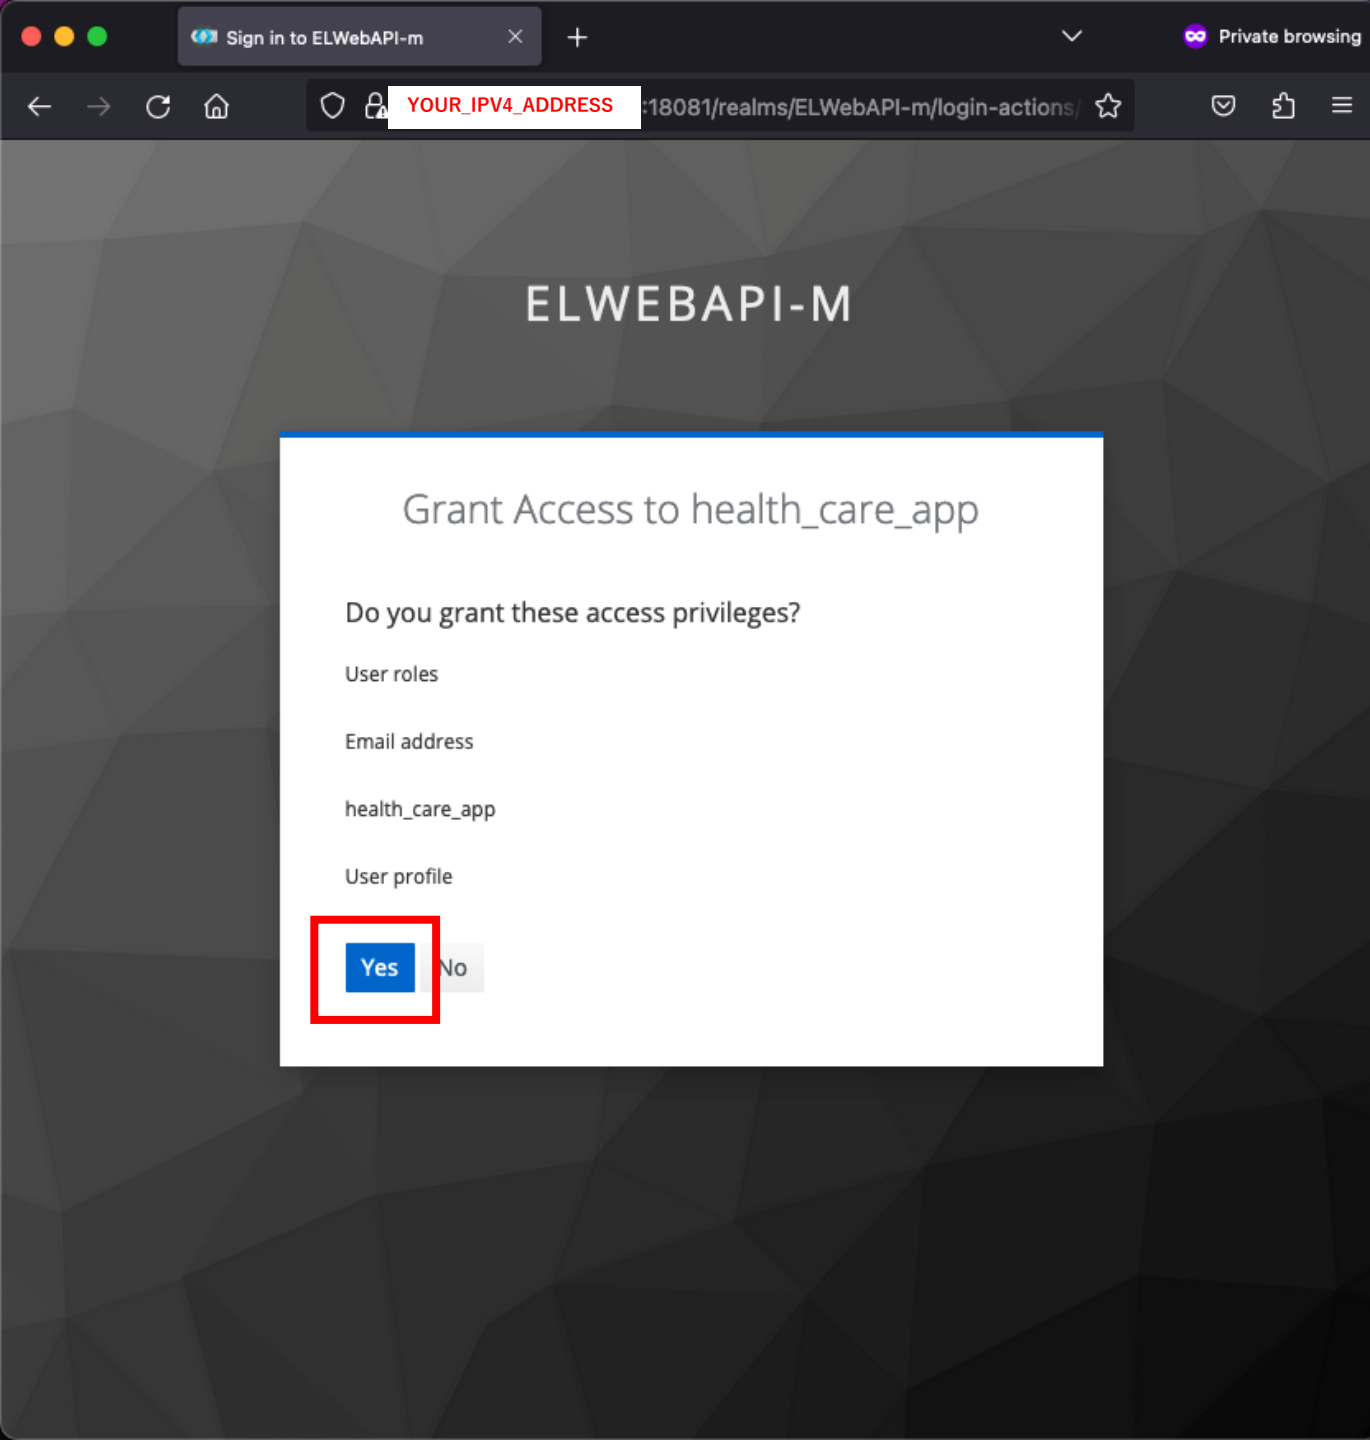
Sign in to ELWebAPI-m

Private browsing

YOUR_IPV4_ADDRESS :18081/realms/ELWebAPI-m/login-actions/

ELWEBAPI-M

Grant Access to health_care_app

Do you grant these access privileges?

User roles

Email address

health_care_app

User profile

Yes No